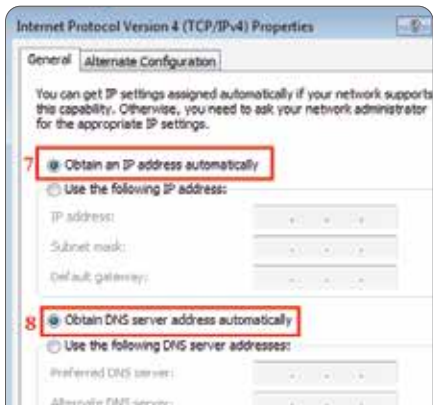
Internet Protocol Version 4 (TCP/IPv4) Properties

General Alternate Configuration

You can get IP settings assigned automatically if your network supports this capability. Otherwise, you need to ask your network administrator for the appropriate IP settings.

7 Obtain an IP address automatically
Use the following IP address:
IP address:
Subnet mask:
Default gateway:

8 Obtain DNS server address automatically
Use the following DNS server addresses:
Preferred DNS server:
Alternate DNS server: